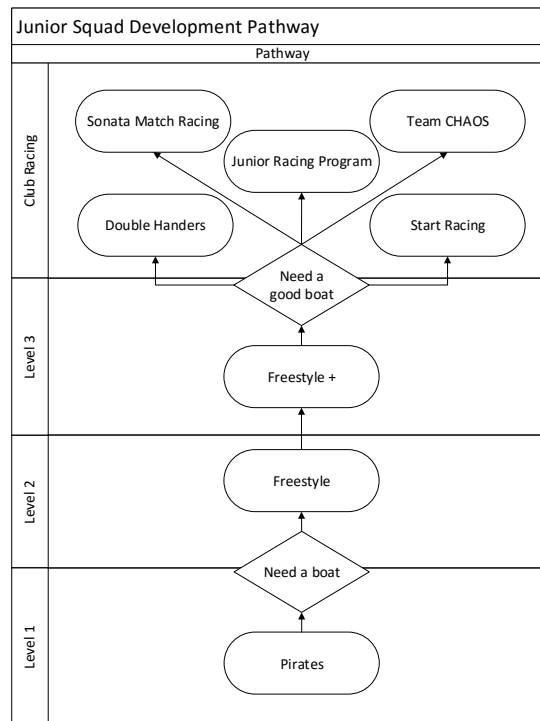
Junior Squad Development Pathway

Pathway

Club Racing

Sonata Match Racing

Junior Racing Program

Team CHAOS

Double Handers

Start Racing

Need a good boat

Level 3

Freestyle +

Level 2

Freestyle

Need a boat

Level 1

Pirates